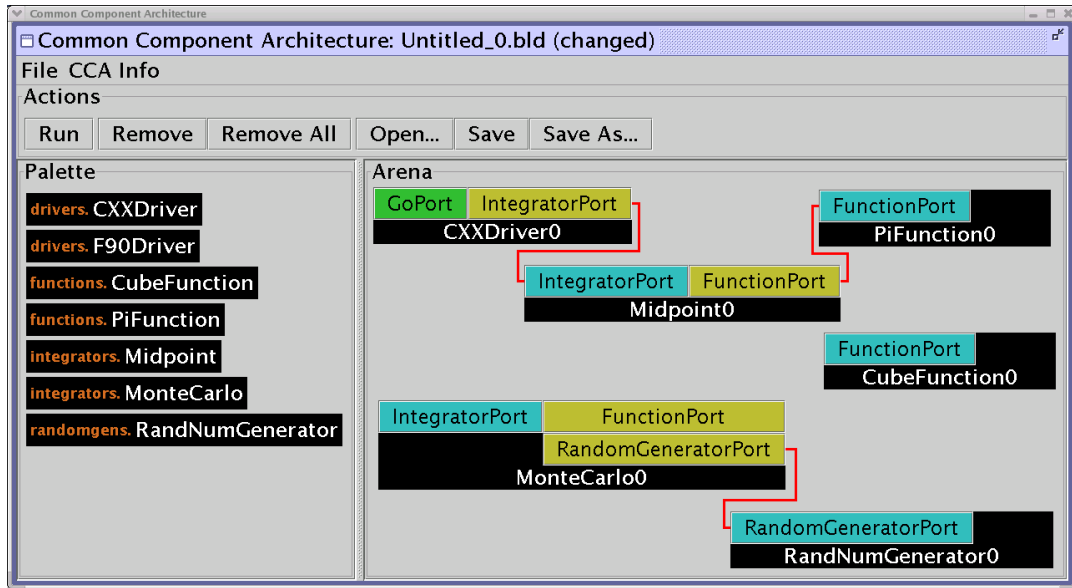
Common Component Architecture

Common Component Architecture: Untitled_0.bld (changed)

File CCA Info

Actions

Run
Remove
Remove All
Open...
Save
Save As...

Palette

drivers. CXXDriver
drivers. F90Driver
functions. CubeFunction
functions. PiFunction
integrators. Midpoint
integrators. MonteCarlo
randomgens. RandNumGenerator

Arena

GoPort
IntegratorPort
CXXDriver0

FunctionPort
PiFunction0

IntegratorPort
FunctionPort
Midpoint0

FunctionPort
CubeFunction0

IntegratorPort
FunctionPort
RandomGeneratorPort
MonteCarlo0

RandomGeneratorPort
RandNumGenerator0